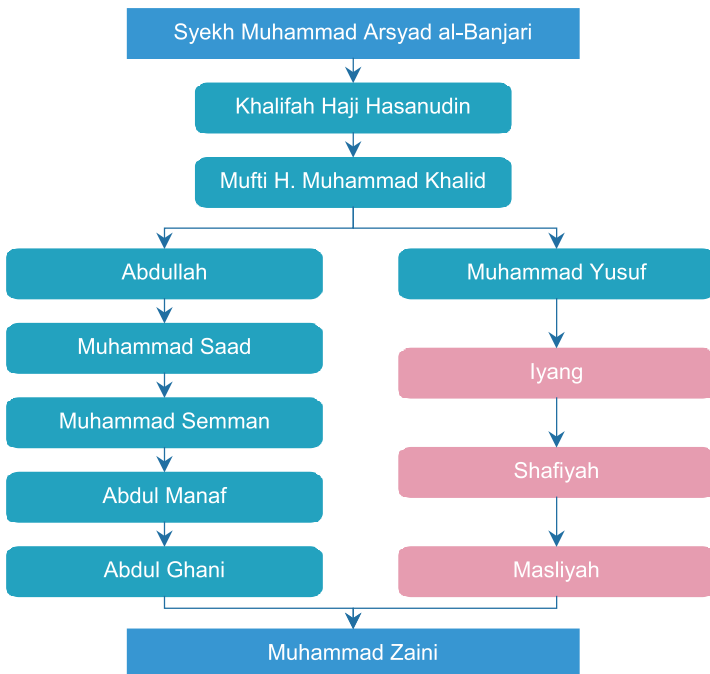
Syekh Muhammad Arsyad al-Banjari

Khalifah Haji Hasanudin

Mufti H. Muhammad Khalid

Abdullah

Muhammad Saad

Muhammad Semman

Abdul Manaf

Abdul Ghani

Muhammad Yusuf

Iyang

Shafiyah

Masliyah

Muhammad Zaini